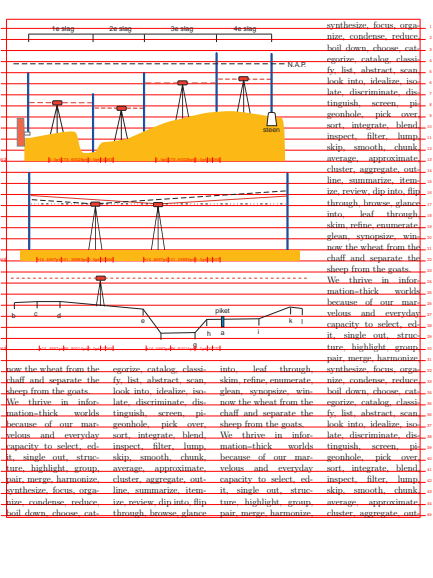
1e slag
2e slag
3e slag
4e slag

N.A.P.

steen

piket

b c d e f g h a i j k l

synthesize, focus, organize, condense, reduce, boil down, choose, categorize, catalog, classify, list, abstract, scan, look into, idealize, isolate, discriminate, distinguish, screen, pigeonhole, pick over, sort, integrate, blend, inspect, filter, lump, skip, smooth, chunk, average, approximate, cluster, aggregate, outline, summarize, itemize, review, dip into, flip through, browse, glance into, leaf through, skim, refine, enumerate, glean, synopsize, winnow the wheat from the chaff and separate the sheep from the goats. We thrive in information-thick worlds because of our marvelous and everyday capacity to select, edit, single out, structure, highlight, group, pair, merge, harmonize,

now the wheat from the chaff and separate the sheep from the goats. We thrive in information-thick worlds because of our marvelous and everyday capacity to select, edit, single out, structure, highlight, group, pair, merge, harmonize, synthesize, focus, organize, condense, reduce, boil down, choose, cat-

egorize, catalog, classify, list, abstract, scan, look into, idealize, isolate, discriminate, distinguish, screen, pigeonhole, pick over, sort, integrate, blend, inspect, filter, lump, skip, smooth, chunk, average, approximate, cluster, aggregate, outline, summarize, itemize, review, dip into, flip through, browse, glance

into, leaf through, skim, refine, enumerate, glean, synopsize, winnow the wheat from the chaff and separate the sheep from the goats. We thrive in information-thick worlds because of our marvelous and everyday capacity to select, edit, single out, structure, highlight, group, pair, merge, harmonize,

synthesize, focus, organize, condense, reduce, boil down, choose, categorize, catalog, classify, list, abstract, scan, look into, idealize, isolate, discriminate, distinguish, screen, pigeonhole, pick over, sort, integrate, blend, inspect, filter, lump, skip, smooth, chunk, average, approximate, cluster, aggregate, out-